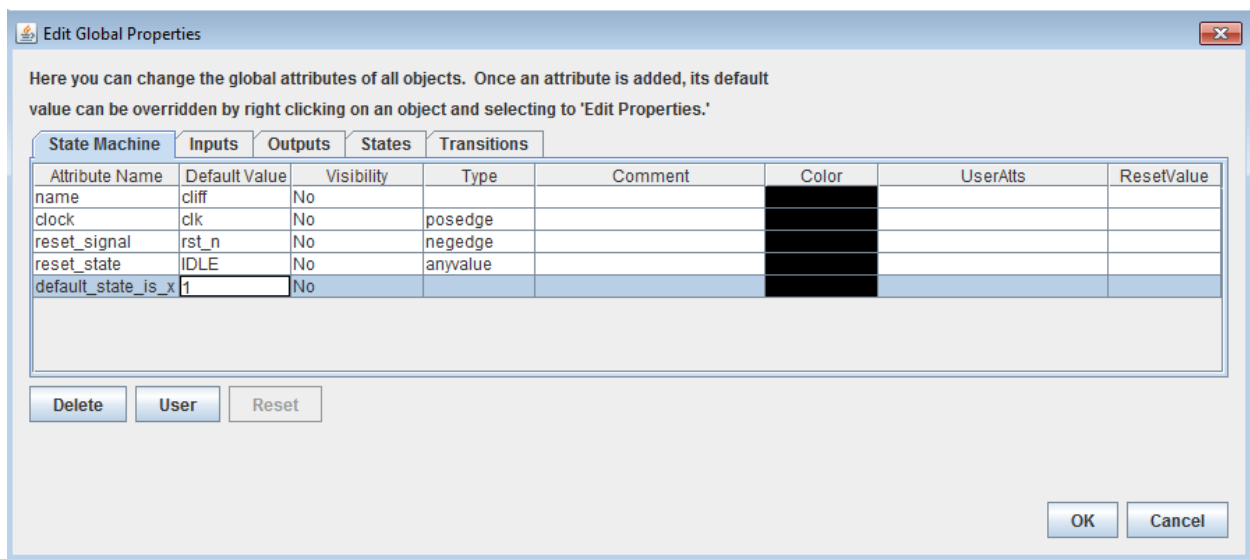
Edit Global Properties

Here you can change the global attributes of all objects. Once an attribute is added, its default value can be overridden by right clicking on an object and selecting to 'Edit Properties.'

State Machine | Inputs | Outputs | States | Transitions

| Attribute Name | Default Value | Visibility | Type | Comment | Color | UserAtts | ResetValue |
|---|---|---|---|---|---|---|---|
| name | cliff | No | | | | | |
| clock | clk | No | posedge | | | | |
| reset_signal | rst_n | No | negedge | | | | |
| reset_state | IDLE | No | anyvalue | | | | |
| default_state_is_x | 1 | No | | | | | |

Delete | User | Reset

OK | Cancel